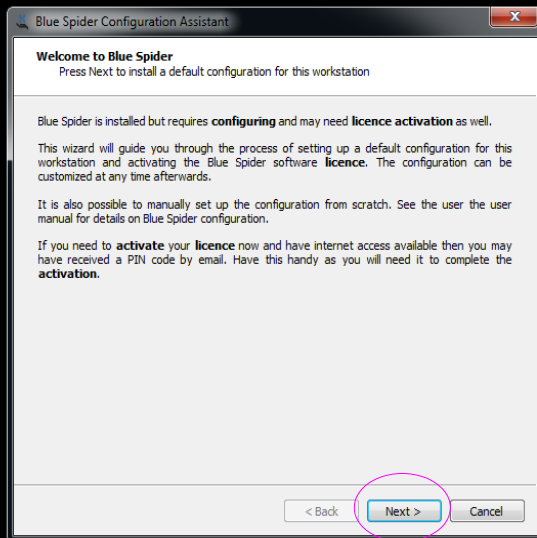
Blue Spider Configuration Assistant

Welcome to Blue Spider
Press Next to install a default configuration for this workstation

Blue Spider is installed but requires **configuring** and may need **licence activation** as well.

This wizard will guide you through the process of setting up a default configuration for this workstation and activating the Blue Spider software **licence**. The configuration can be customized at any time afterwards.

It is also possible to manually set up the configuration from scratch. See the user the user manual for details on Blue Spider configuration.

If you need to **activate** your **licence** now and have internet access available then you may have received a PIN code by email. Have this handy as you will need it to complete the **activation**.

< Back
Next >
Cancel